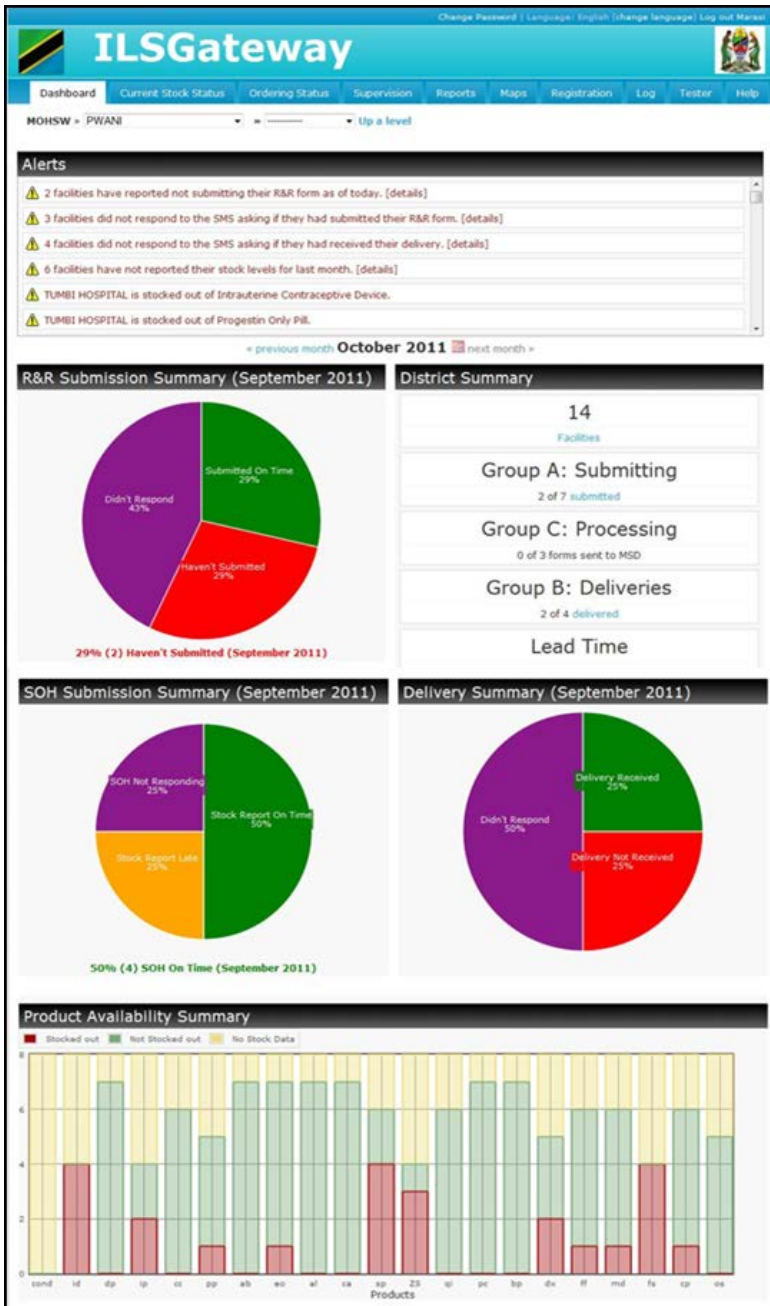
Change Password | Language: English (change language) Log out Marasi

ILSGateway

Dashboard | Current Stock Status | Ordering Status | Supervision | Reports | Maps | Registration | Log | Tester | Help

MOHSW » PWANI » ——— Up a level

Alerts

2 facilities have reported not submitting their R&R form as of today. [details]

3 facilities did not respond to the SMS asking if they had submitted their R&R form. [details]

4 facilities did not respond to the SMS asking if they had received their delivery. [details]

6 facilities have not reported their stock levels for last month. [details]

TUMBI HOSPITAL is stocked out of Intrauterine Contraceptive Device.

TUMBI HOSPITAL is stocked out of Progestin Only Pill.

« previous month October 2011 next month »

R&R Submission Summary (September 2011)

Submitted On Time 29%

Didn't Respond 43%

Haven't Submitted 29%

29% (2) Haven't Submitted (September 2011)

District Summary

14
Facilities

Group A: Submitting
2 of 7 submitted

Group C: Processing
0 of 3 forms sent to MSD

Group B: Deliveries
2 of 4 delivered

Lead Time

SOH Submission Summary (September 2011)

SOH Not Responding 25%

Stock Report On Time 50%

Stock Report Late 25%

50% (4) SOH On Time (September 2011)

Delivery Summary (September 2011)

Delivery Received 25%

Didn't Respond 50%

Delivery Not Received 25%

Product Availability Summary

Stocked out | Not Stocked out | No Stock Data

8
6
4
2
0

cond id dp ip cc pp ab eo al ca sp ZS ql pc bp dx ff md fs cp os

Products